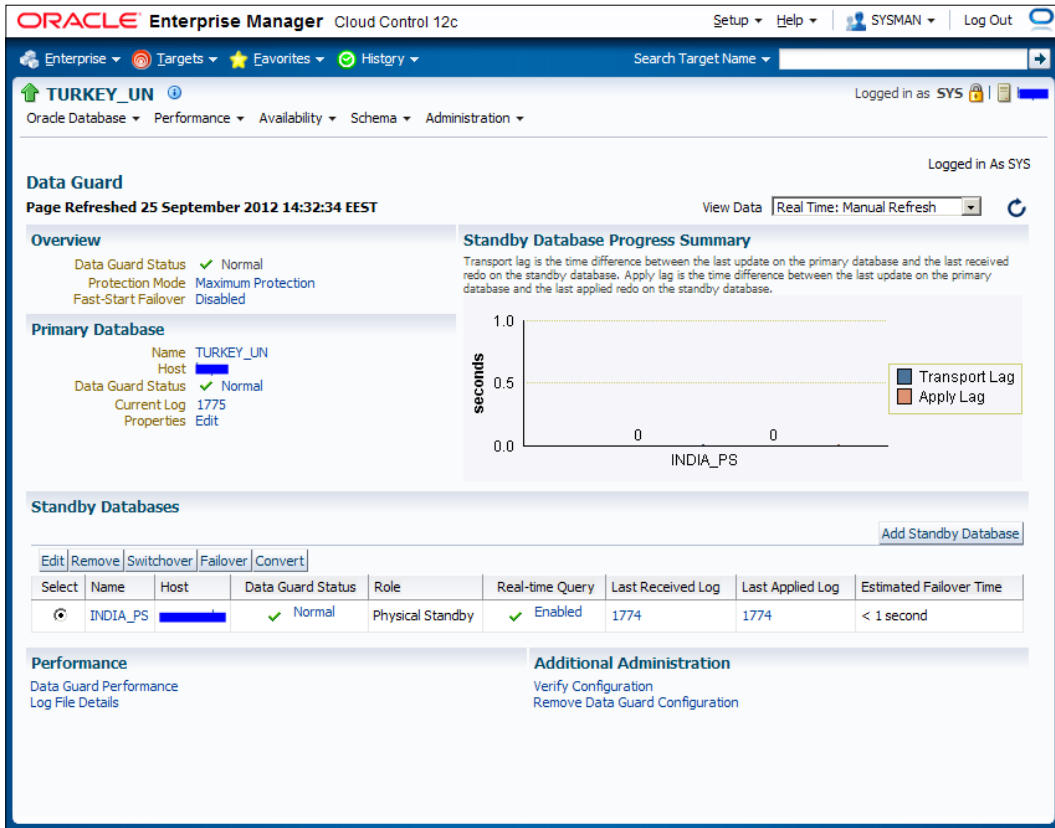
ORACLE Enterprise Manager Cloud Control 12c

Setup ▾ Help ▾ SYSMAN ▾ Log Out

Enterprise ▾ Targets ▾ Favorites ▾ History ▾

Search Target Name ▾

TURKEY_UN

Logged in as SYS

Oracle Database ▾ Performance ▾ Availability ▾ Schema ▾ Administration ▾

Logged in As SYS

Data Guard

Page Refreshed 25 September 2012 14:32:34 EEST

View Data Real Time: Manual Refresh

Overview

Data Guard Status ✓ Normal
Protection Mode Maximum Protection
Fast-Start Failover Disabled

Primary Database

Name TURKEY_UN
Host
Data Guard Status ✓ Normal
Current Log 1775
Properties Edit

Standby Database Progress Summary

Transport lag is the time difference between the last update on the primary database and the last received redo on the standby database. Apply lag is the time difference between the last update on the primary database and the last applied redo on the standby database.

1.0
0.5
0.0
seconds
0
0
INDIA_PS
Transport Lag
Apply Lag

Standby Databases

Add Standby Database

Edit Remove Switchover Failover Convert

| Select | Name | Host | Data Guard Status | Role | Real-time Query | Last Received Log | Last Applied Log | Estimated Failover Time |
|---|---|---|---|---|---|---|---|---|
| ◉ | INDIA_PS | | ✓ Normal | Physical Standby | ✓ Enabled | 1774 | 1774 | < 1 second |

Performance

Data Guard Performance
Log File Details

Additional Administration

Verify Configuration
Remove Data Guard Configuration